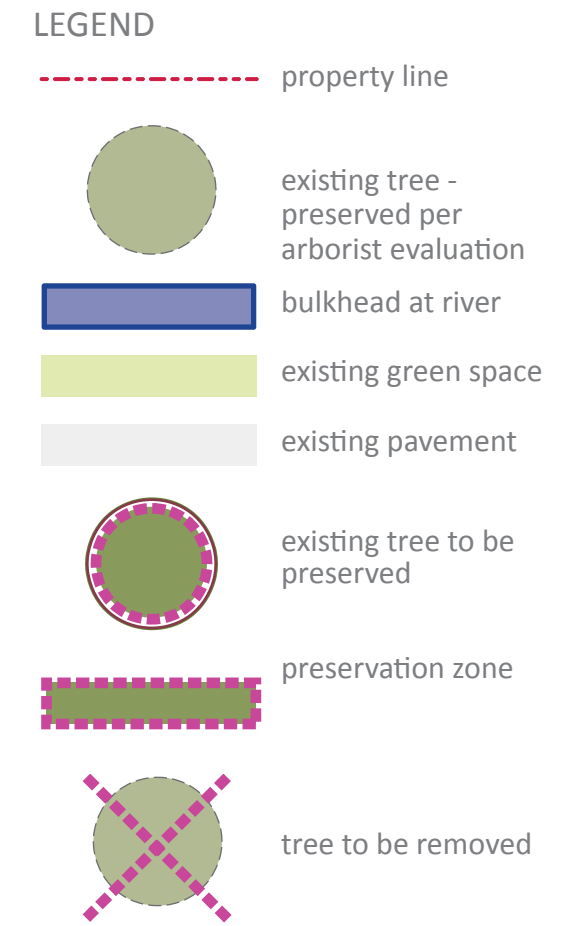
LEGEND

property line

existing tree - preserved per arborist evaluation

bulkhead at river

existing green space

existing pavement

existing tree to be preserved

preservation zone

tree to be removed